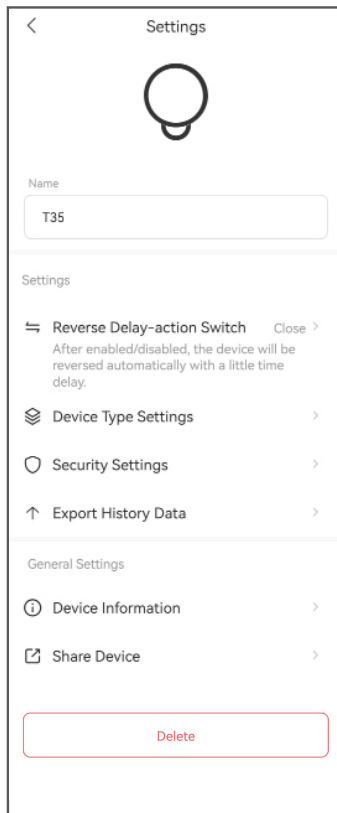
<

Settings

Name

T35

Settings

Reverse Delay-action Switch Close >

After enabled/disabled, the device will be reversed automatically with a little time delay.

Device Type Settings >

Security Settings >

Export History Data >

General Settings

Device Information >

Share Device >

Delete